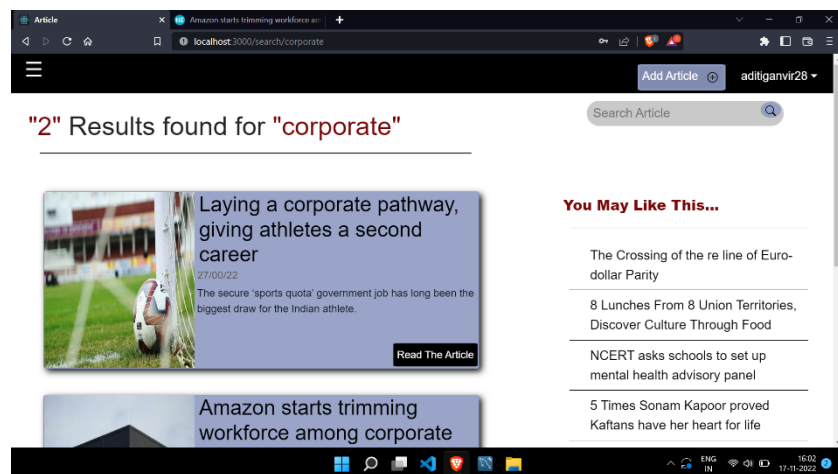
Article
Amazon starts trimming workforce am
localhost:3000/search/corporate

Add Article
aditiganvir28

"2" Results found for "corporate"

Search Article

Laying a corporate pathway, giving athletes a second career
27/00/22
The secure 'sports quota' government job has long been the biggest draw for the Indian athlete.
Read The Article

Amazon starts trimming workforce among corporate

You May Like This...

The Crossing of the re line of Euro-dollar Parity

8 Lunches From 8 Union Territories, Discover Culture Through Food

NCERT asks schools to set up mental health advisory panel

5 Times Sonam Kapoor proved Kaftans have her heart for life

ENG IN
16:02
17-11-2022